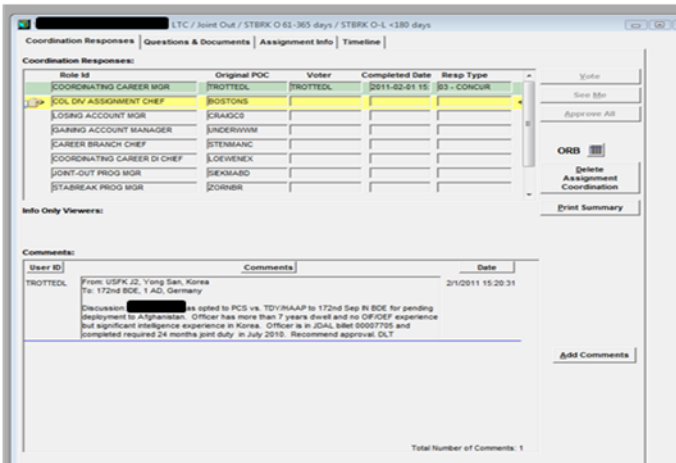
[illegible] LTC / Joint Out / STBRK O 61-365 days / STBRK O-L <180 days

Coordination Responses | Questions & Documents | Assignment Info | Timeline

Coordination Responses:

| Role Id | Original POC | Voter | Completed Date | Resp Type |
|---|---|---|---|---|
| COORDINATING CAREER MGR | TROTTEDL | TROTTEDL | 2011-02-01 15 | 03 - CONCUR |
| COL DIV ASSIGNMENT CHIEF | BOSTONS | | | |
| LOSING ACCOUNT MGR | CRAIGC0 | | | |
| GAINING ACCOUNT MANAGER | UNDERWWM | | | |
| CAREER BRANCH CHIEF | STENMANC | | | |
| COORDINATING CAREER DI CHIEF | LOEWENEX | | | |
| JOINT-OUT PROG MGR | SIEKMABD | | | |
| STABREAK PROG MGR | ZORNBR | | | |

Vote

See Me

Approve All

ORB

Delete Assignment Coordination

Print Summary

Info Only Viewers:

Comments:

| User ID | Comments | Date |
|---|---|---|
| TROTTEDL | From: USFK J2, Yong San, Korea To: 172nd BDE, 1 AD, Germany Discussion: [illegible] has opted to PCS vs. TDY/HAAP to 172nd Sep IN BDE for pending deployment to Afghanistan. Officer has more than 7 years dwell and no OIF/OEF experience but significant intelligence experience in Korea. Officer is in JDAL billet 00007705 and completed required 24 months joint duty in July 2010. Recommend approval. DLT | 2/1/2011 15:20:31 |

Add Comments

Total Number of Comments: 1